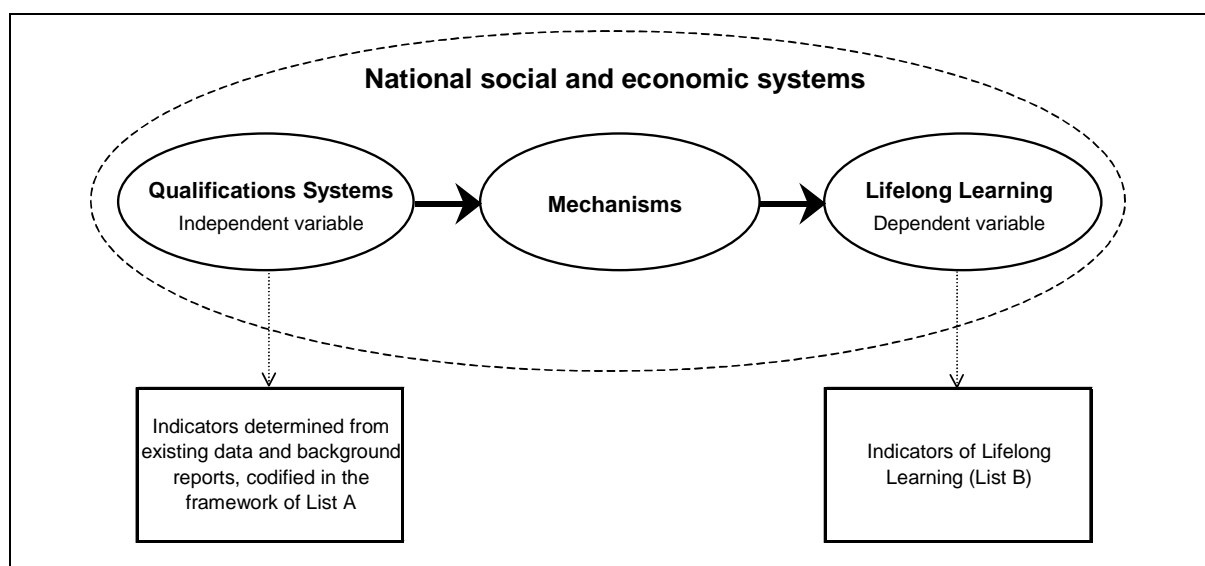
National social and economic systems

Qualifications Systems
Independent variable

Mechanisms

Lifelong Learning
Dependent variable

Indicators determined from existing data and background reports, codified in the framework of List A

Indicators of Lifelong Learning (List B)